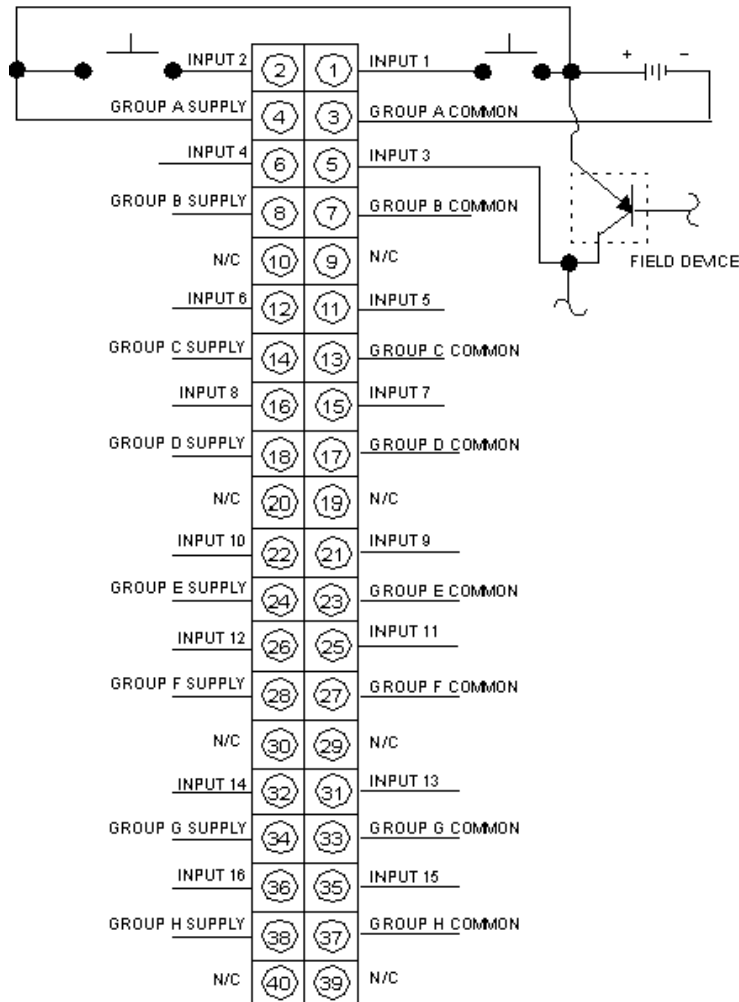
INPUT 2 ② ① INPUT 1
+ −
GROUP A SUPPLY ④ ③ GROUP A COMMON
INPUT 4 ⑥ ⑤ INPUT 3
GROUP B SUPPLY ⑧ ⑦ GROUP B COMMON
FIELD DEVICE
N/C ⑩ ⑨ N/C
INPUT 6 ⑫ ⑪ INPUT 5
GROUP C SUPPLY ⑭ ⑬ GROUP C COMMON
INPUT 8 ⑯ ⑮ INPUT 7
GROUP D SUPPLY ⑱ ⑰ GROUP D COMMON
N/C ⑳ ⑲ N/C
INPUT 10 (22) (21) INPUT 9
GROUP E SUPPLY (24) (23) GROUP E COMMON
INPUT 12 (26) (25) INPUT 11
GROUP F SUPPLY (28) (27) GROUP F COMMON
N/C (30) (29) N/C
INPUT 14 (32) (31) INPUT 13
GROUP G SUPPLY (34) (33) GROUP G COMMON
INPUT 16 (36) (35) INPUT 15
GROUP H SUPPLY (38) (37) GROUP H COMMON
N/C (40) (39) N/C